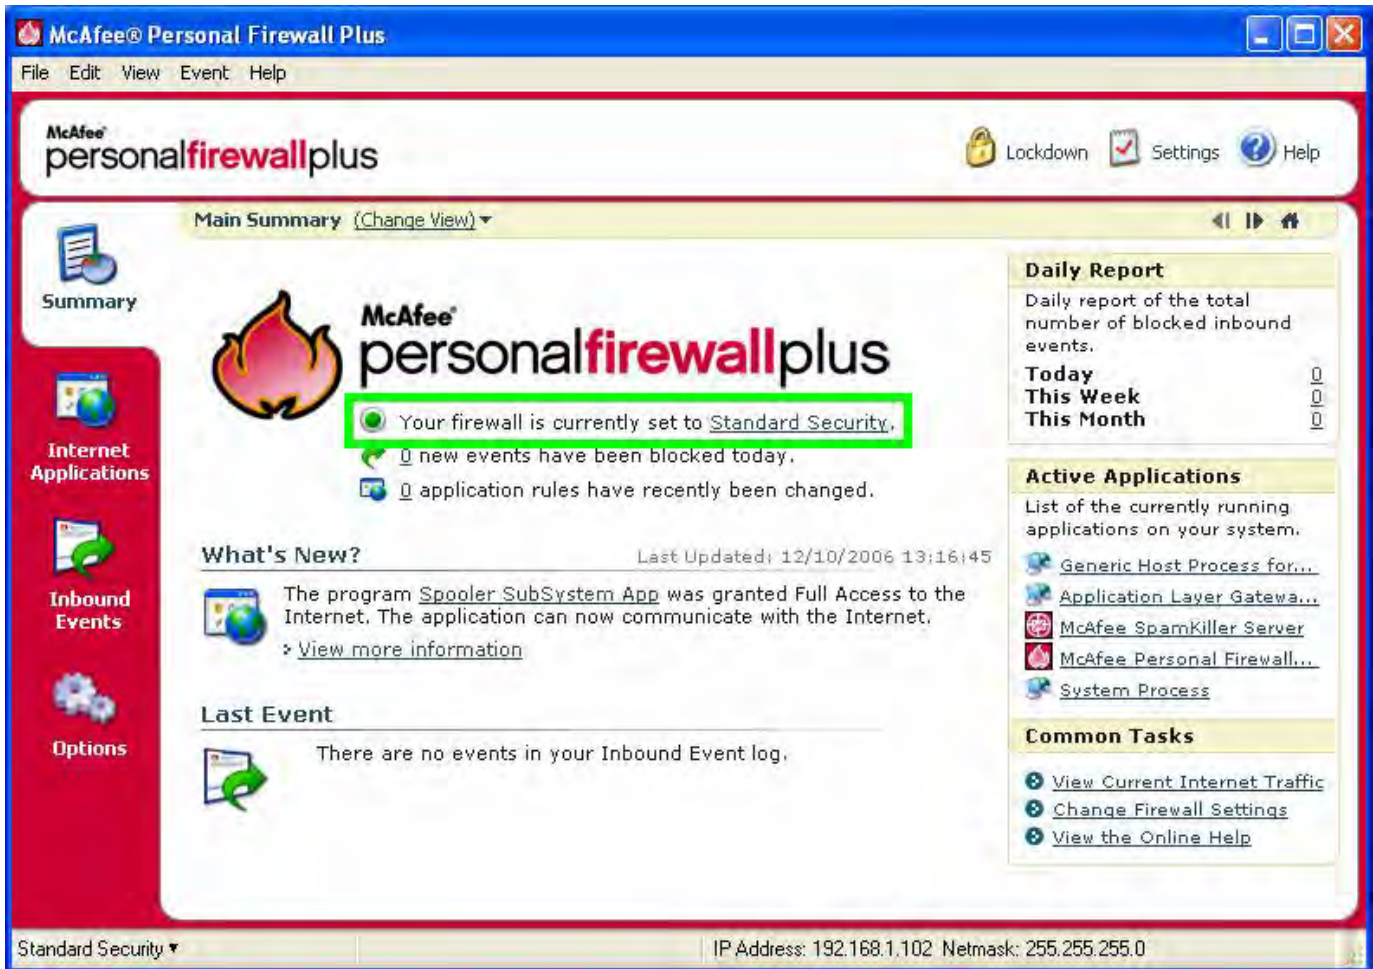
McAfee® Personal Firewall Plus

File Edit View Event Help

McAfee personalfirewallplus

Lockdown Settings Help

Summary

Internet Applications

Inbound Events

Options

Main Summary (Change View)

McAfee personalfirewallplus

Your firewall is currently set to Standard Security.

0 new events have been blocked today.

0 application rules have recently been changed.

What's New?

Last Updated: 12/10/2006 13:16:45

The program Spooler SubSystem App was granted Full Access to the Internet. The application can now communicate with the Internet.

View more information

Last Event

There are no events in your Inbound Event log.

Daily Report

Daily report of the total number of blocked inbound events.

| | |
|---|---|
| Today | 0 |
| This Week | 0 |
| This Month | 0 |

Active Applications

List of the currently running applications on your system.

Generic Host Process for...

Application Layer Gatewa...

McAfee SpamKiller Server

McAfee Personal Firewall...

System Process

Common Tasks

View Current Internet Traffic

Change Firewall Settings

View the Online Help

Standard Security

IP Address: 192.168.1.102 Netmask: 255.255.255.0